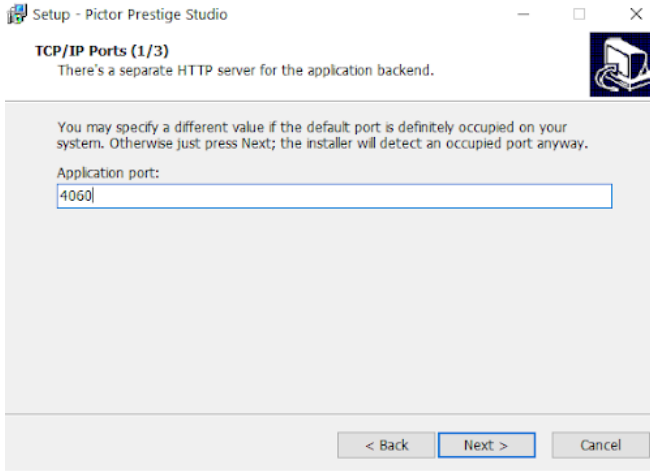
Setup - Pictor Prestige Studio

TCP/IP Ports (1/3)
There's a separate HTTP server for the application backend.

You may specify a different value if the default port is definitely occupied on your system. Otherwise just press Next; the installer will detect an occupied port anyway.

Application port:

4060

< Back
Next >
Cancel